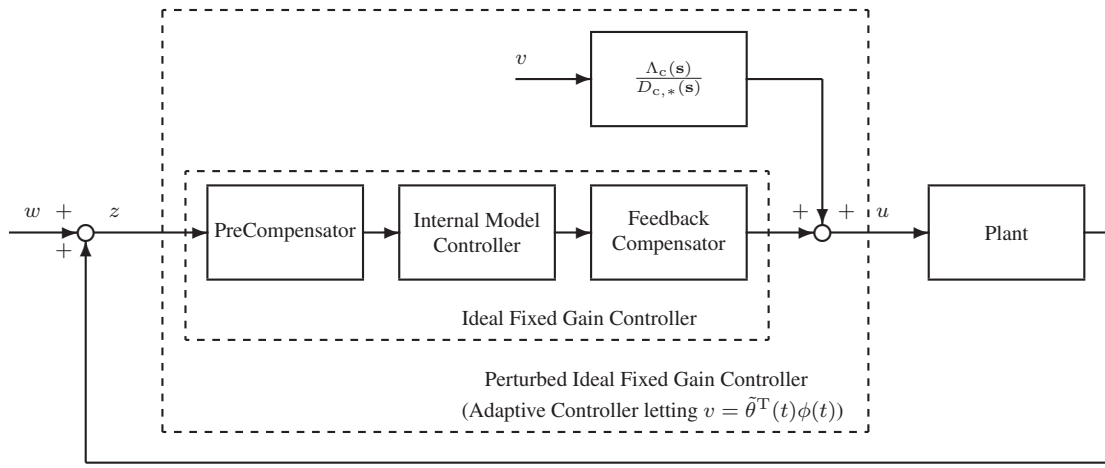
$v$

$\frac{\Lambda_c(\mathbf{s})}{D_{c,*}(\mathbf{s})}$

$w$ $+$ $z$

$+$

PreCompensator

Internal Model Controller

Feedback Compensator

$+$ $+$ $u$

Plant

Ideal Fixed Gain Controller

Perturbed Ideal Fixed Gain Controller

(Adaptive Controller letting $v = \tilde{\theta}^{\mathrm{T}}(t)\phi(t)$)